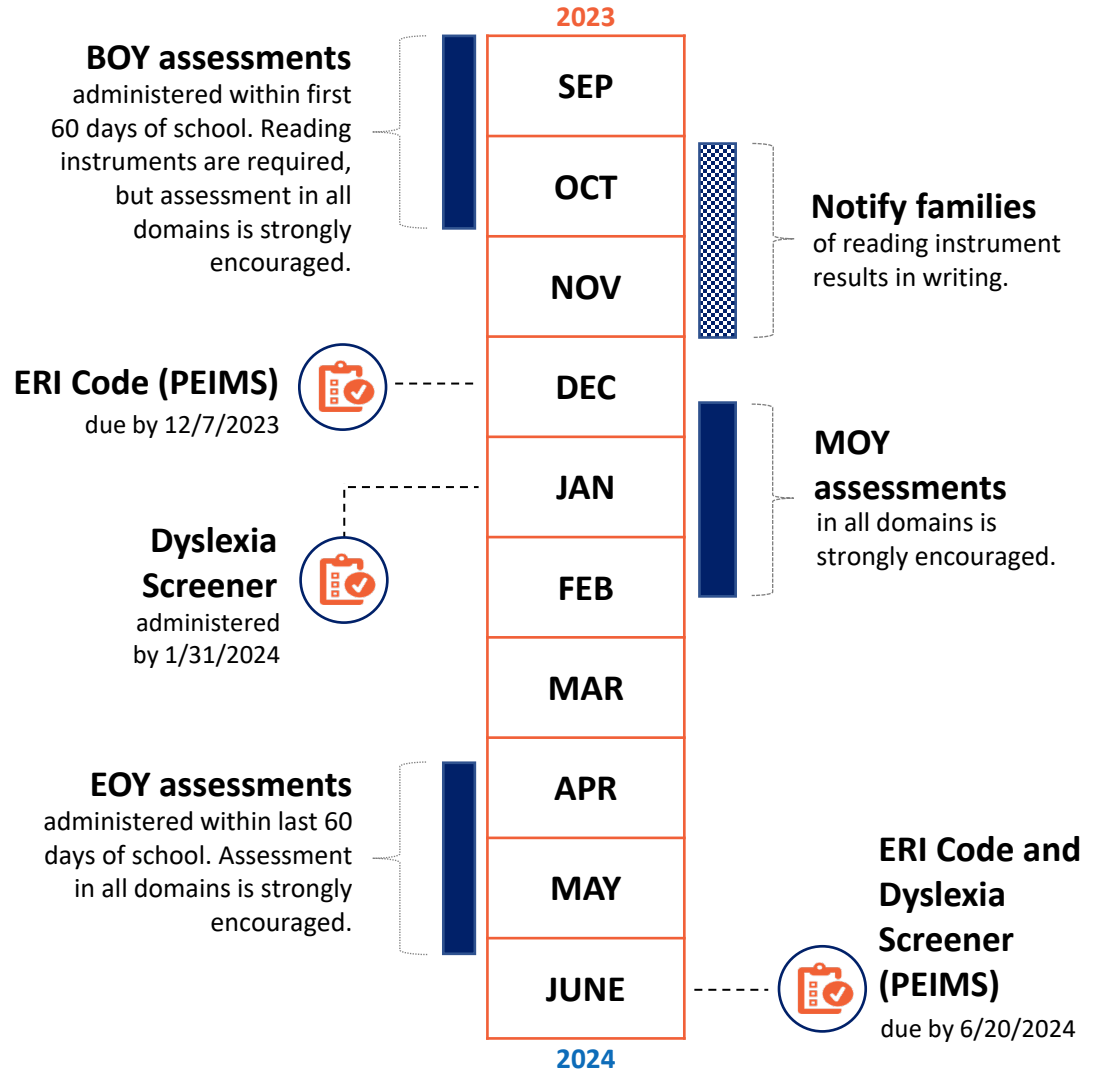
2023

BOY assessments administered within first 60 days of school. Reading instruments are required, but assessment in all domains is strongly encouraged.

SEP

OCT

Notify families of reading instrument results in writing.

NOV

ERI Code (PEIMS) due by 12/7/2023

DEC

JAN

MOY assessments in all domains is strongly encouraged.

Dyslexia Screener administered by 1/31/2024

FEB

MAR

EOY assessments administered within last 60 days of school. Assessment in all domains is strongly encouraged.

APR

MAY

JUNE

ERI Code and Dyslexia Screener (PEIMS) due by 6/20/2024

2024